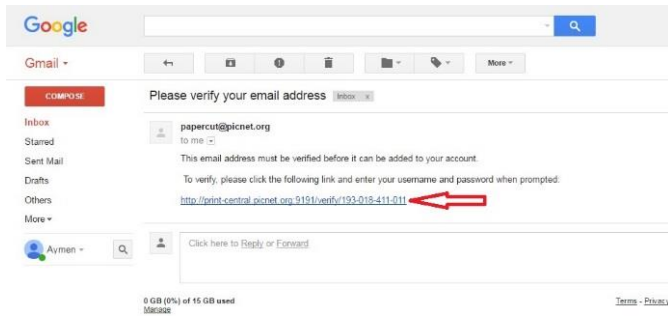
Google

Gmail ▾

More ▾

COMPOSE

Inbox
Starred
Sent Mail
Drafts
Others
More ▾

Aymen ▾

Please verify your email address Inbox x

papercut@picnet.org
to me

This email address must be verified before it can be added to your account.

To verify, please click the following link and enter your username and password when prompted:

http://print-central.picnet.org:9191/verify/193-018-411-011

Click here to Reply or Forward

0 GB (0%) of 15 GB used
Manage

Terms - Privacy